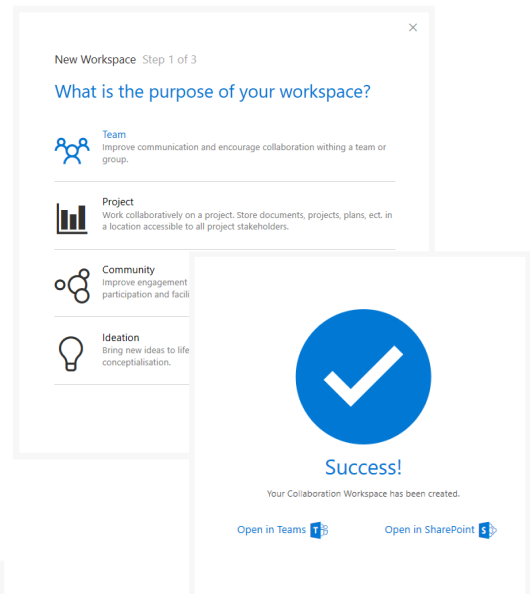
×

New Workspace Step 1 of 3

What is the purpose of your workspace?

Team
Improve communication and encourage collaboration withing a team or group.

Project
Work collaboratively on a project. Store documents, projects, plans, ect. in a location accessible to all project stakeholders.

Community
Improve engagement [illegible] participation and facili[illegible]

Ideation
Bring new ideas to life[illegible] conceptialisation.

Success!

Your Collaboration Workspace has been created.

Open in Teams T

Open in SharePoint S